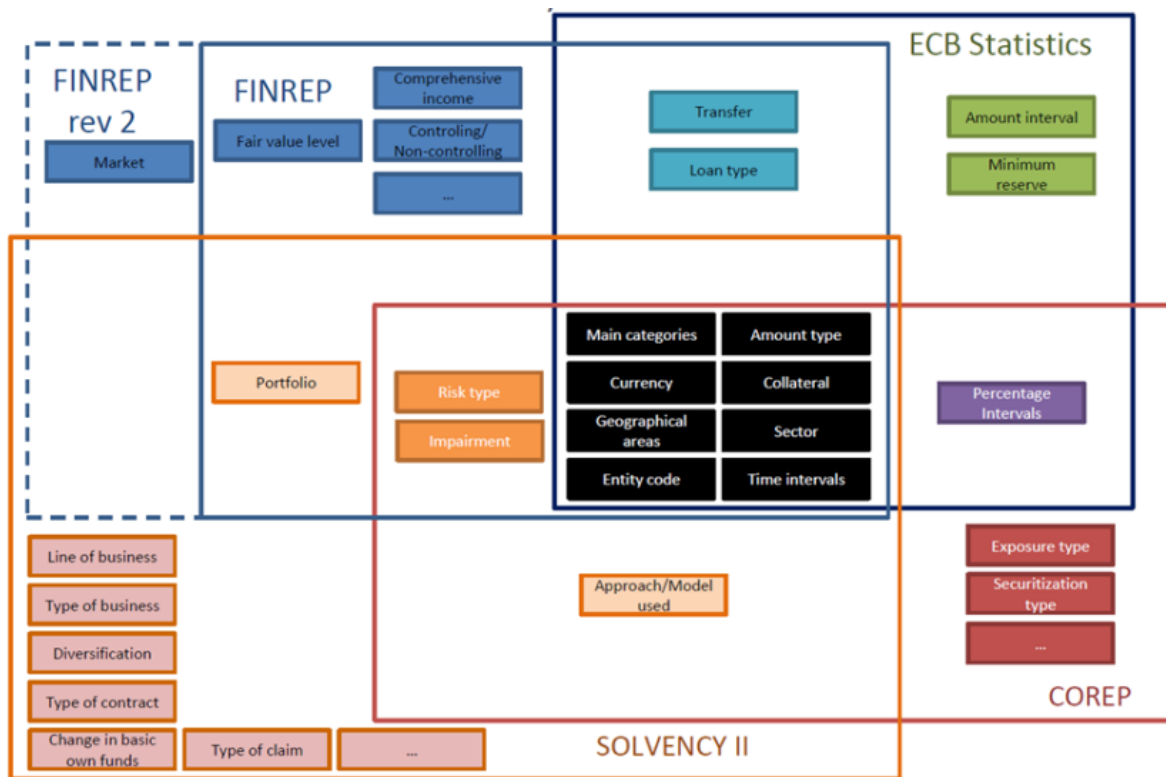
FINREP rev 2

Market

FINREP

Fair value level

Comprehensive income

Controling/ Non-controlling

...

ECB Statistics

Transfer

Loan type

Amount interval

Minimum reserve

Portfolio

Risk type

Impairment

Main categories

Amount type

Currency

Collateral

Geographical areas

Sector

Entity code

Time intervals

Percentage Intervals

Line of business

Type of business

Diversification

Type of contract

Change in basic own funds

Type of claim

...

Approach/Model used

Exposure type

Securitization type

...

COREP

SOLVENCY II